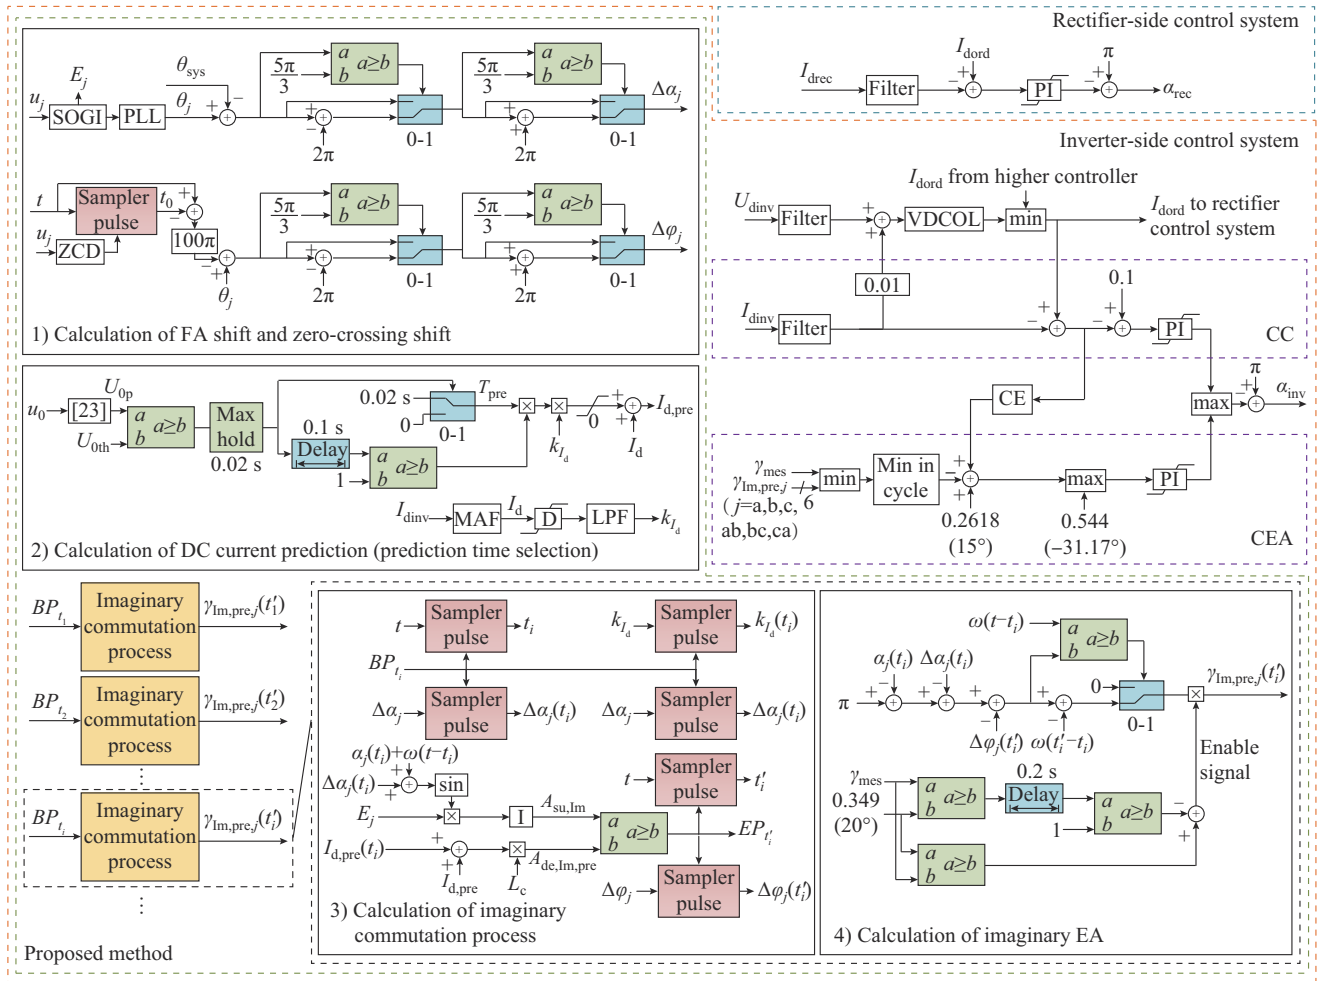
Rectifier-side control system

$I_{\text{drec}}$ Filter $I_{\text{dord}}$ + − PI π + − $\alpha_{\text{rec}}$

Inverter-side control system

$U_{\text{dinv}}$ Filter + + VDCOL min $I_{\text{dord}}$ from higher controller $I_{\text{dord}}$ to rectifier control system

0.01

$I_{\text{dinv}}$ Filter − + − + 0.1 PI CC

CE max π + − $\alpha_{\text{inv}}$

$\gamma_{\text{mes}}$ $\gamma_{\text{Im,pre},j}$ 6 min Min in cycle − + + max PI
($j$=a,b,c, ab,bc,ca) 0.2618 (15°) 0.544 (−31.17°) CEA

$u_j$ SOGI $E_j$ PLL $\theta_{\text{sys}}$ $\theta_j$ + − $\frac{5\pi}{3}$ a b a≥b + − 2π 0-1 $\frac{5\pi}{3}$ a b a≥b + + 2π 0-1 $\Delta\alpha_j$

$t$ Sampler pulse $t_0$ + − $u_j$ ZCD 100π + − $\theta_j$ $\frac{5\pi}{3}$ a b a≥b + − 2π 0-1 $\frac{5\pi}{3}$ a b a≥b + + 2π 0-1 $\Delta\varphi_j$

1) Calculation of FA shift and zero-crossing shift

$u_0$ [23] $U_{0\text{p}}$ $U_{0\text{th}}$ a b a≥b Max hold 0.02 s 0.1 s Delay 1 a b a≥b 0.02 s 0 0-1 $T_{\text{pre}}$ $k_{I_d}$ 0 + + $I_{\text{d}}$ $I_{\text{d,pre}}$

$I_{\text{dinv}}$ MAF $I_{\text{d}}$ D LPF $k_{I_d}$

2) Calculation of DC current prediction (prediction time selection)

$BP_{t_1}$ Imaginary commutation process $\gamma_{\text{Im,pre},j}(t_1')$
$BP_{t_2}$ Imaginary commutation process $\gamma_{\text{Im,pre},j}(t_2')$
⋮
$BP_{t_i}$ Imaginary commutation process $\gamma_{\text{Im,pre},j}(t_i')$
⋮
Proposed method

$t$ Sampler pulse $t_i$ $k_{I_d}$ Sampler pulse $k_{I_d}(t_i)$
$BP_{t_i}$
$\Delta\alpha_j$ Sampler pulse $\Delta\alpha_j(t_i)$ $\Delta\alpha_j$ Sampler pulse $\Delta\alpha_j(t_i)$
$\alpha_j(t_i)+\omega(t-t_i)$ $\Delta\alpha_j(t_i)$ + + sin $t$ Sampler pulse $t_i'$
$E_j$ I $A_{\text{su,Im}}$ a b a≥b $EP_{t_i'}$
$I_{\text{d,pre}}(t_i)$ + + $I_{\text{d,pre}}$ $L_{\text{c}}$ $A_{\text{de,Im,pre}}$
$\Delta\varphi_j$ Sampler pulse $\Delta\varphi_j(t_i')$
3) Calculation of imaginary commutation process

$\omega(t-t_i)$ a b a≥b
$\alpha_j(t_i)$ $\Delta\alpha_j(t_i)$ π + − + − + + 0 0-1 $\gamma_{\text{Im,pre},j}(t_i')$
$\Delta\varphi_j(t_i')$ $\omega(t_i'-t_i)$
Enable signal
$\gamma_{\text{mes}}$ 0.349 (20°) a b a≥b 0.2 s Delay 1 a b a≥b − +
a b a≥b
4) Calculation of imaginary EA